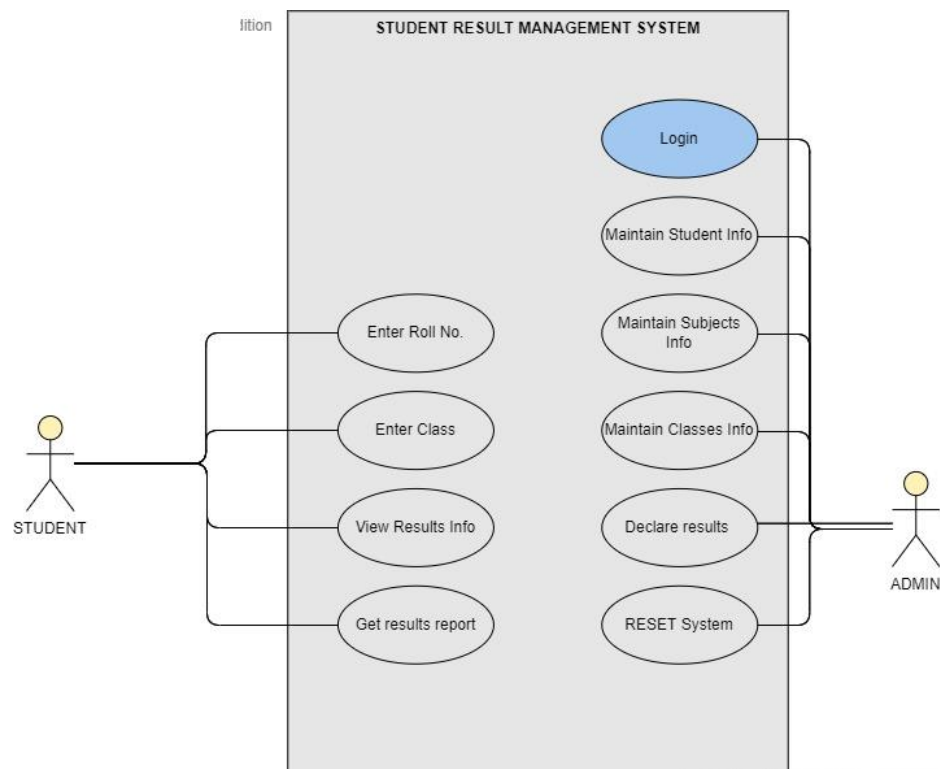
lition

STUDENT RESULT MANAGEMENT SYSTEM

Login

Maintain Student Info

Enter Roll No.

Maintain Subjects Info

Enter Class

Maintain Classes Info

STUDENT

View Results Info

Declare results

ADMIN

Get results report

RESET System